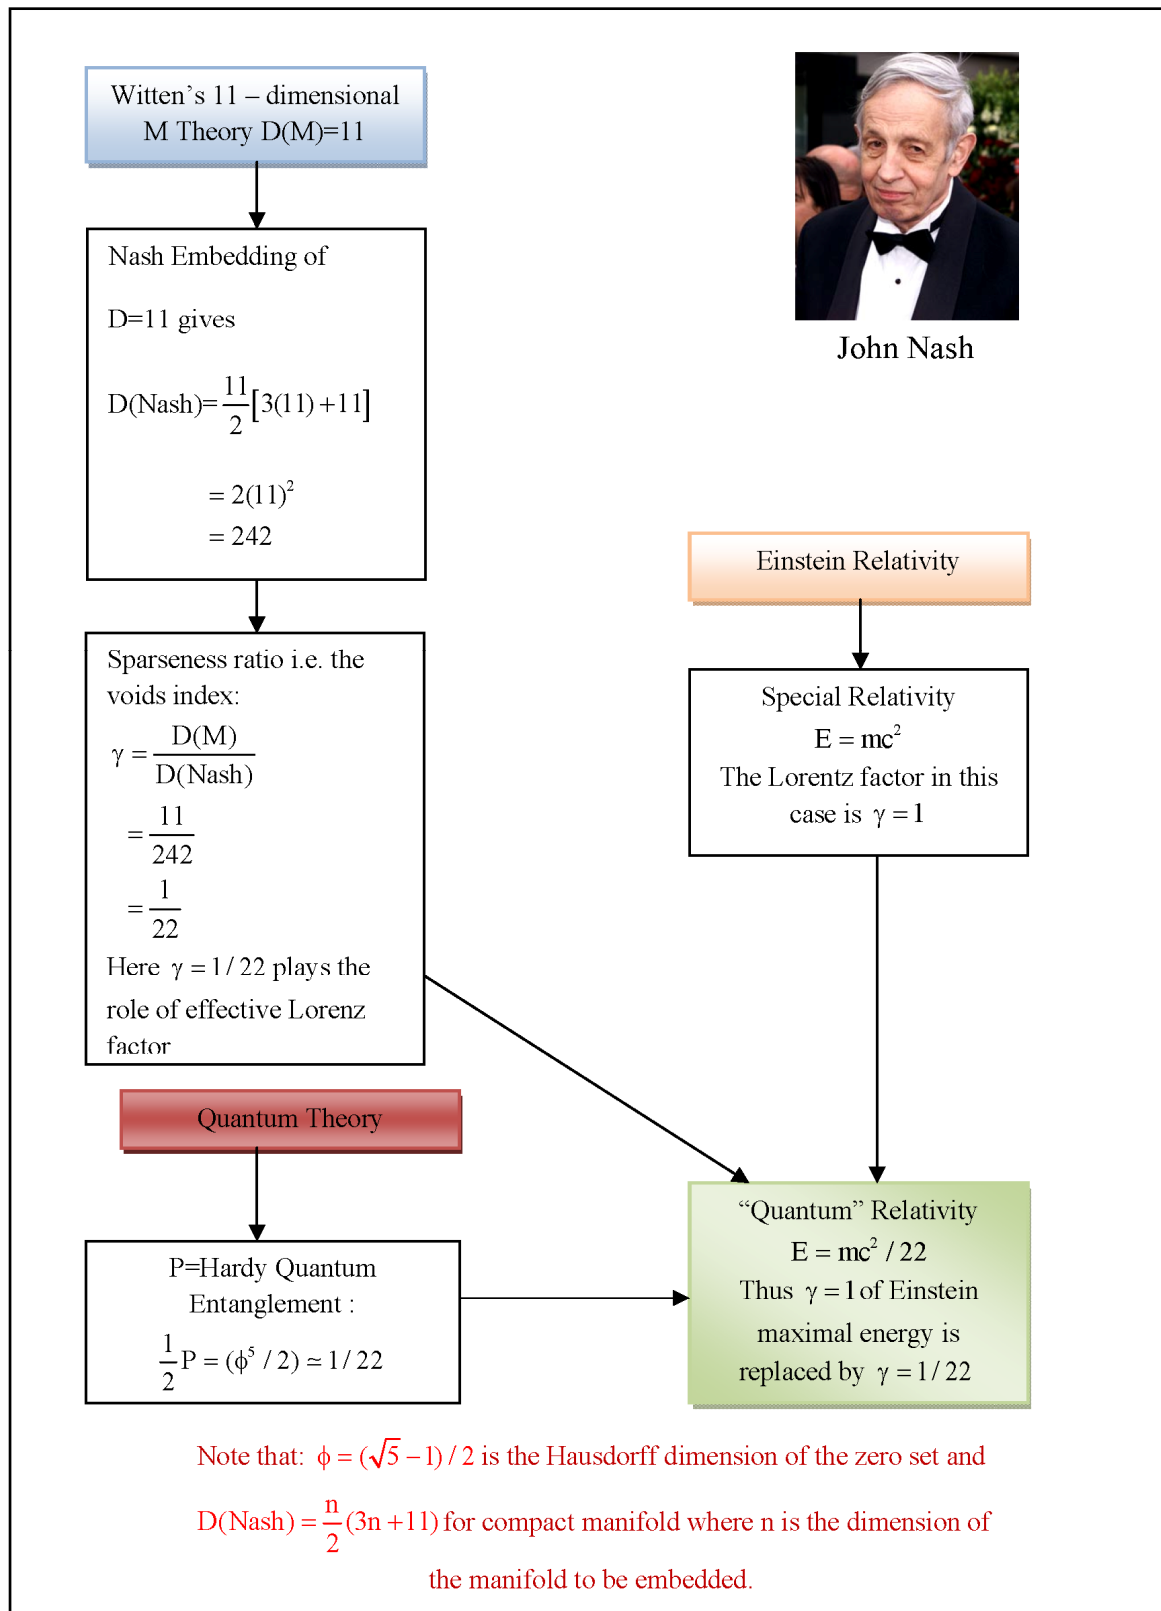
Witten's 11 – dimensional M Theory D(M)=11

John Nash

Nash Embedding of

D=11 gives

D(Nash)= $\frac{11}{2}[3(11)+11]$

$=2(11)^2$

$=242$

Einstein Relativity

Sparseness ratio i.e. the voids index:

$\gamma = \frac{D(M)}{D(Nash)}$

$= \frac{11}{242}$

$= \frac{1}{22}$

Here $\gamma = 1/22$ plays the role of effective Lorenz factor

Special Relativity

$E = mc^2$

The Lorentz factor in this case is $\gamma = 1$

Quantum Theory

P=Hardy Quantum Entanglement :

$\frac{1}{2}P = (\phi^5 / 2) \simeq 1/22$

"Quantum" Relativity

$E = mc^2 / 22$

Thus $\gamma = 1$ of Einstein maximal energy is replaced by $\gamma = 1/22$

Note that: $\phi = (\sqrt{5}-1)/2$ is the Hausdorff dimension of the zero set and

$D(Nash) = \frac{n}{2}(3n+11)$ for compact manifold where n is the dimension of the manifold to be embedded.